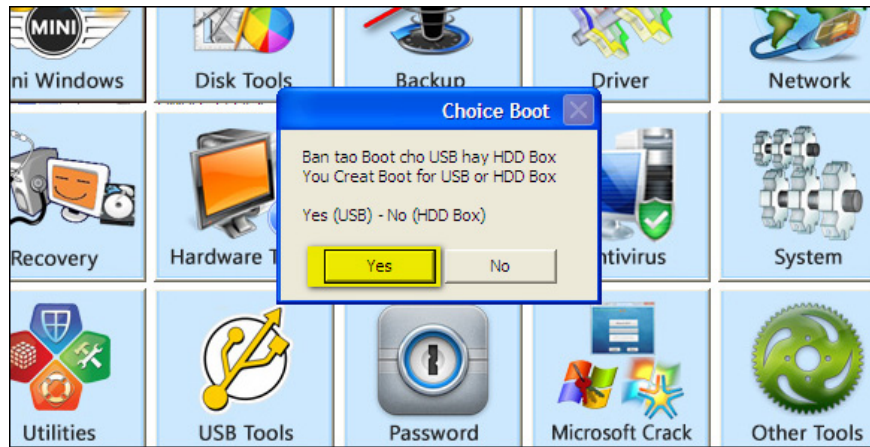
MINI

ni Windows

Disk Tools

Backup

Driver

Network

Choice Boot

Ban tao Boot cho USB hay HDD Box
You Creat Boot for USB or HDD Box

Yes (USB) - No (HDD Box)

Yes

No

Recovery

Hardware T

ntivirus

System

Utilities

USB Tools

Password

Microsoft Crack

Other Tools